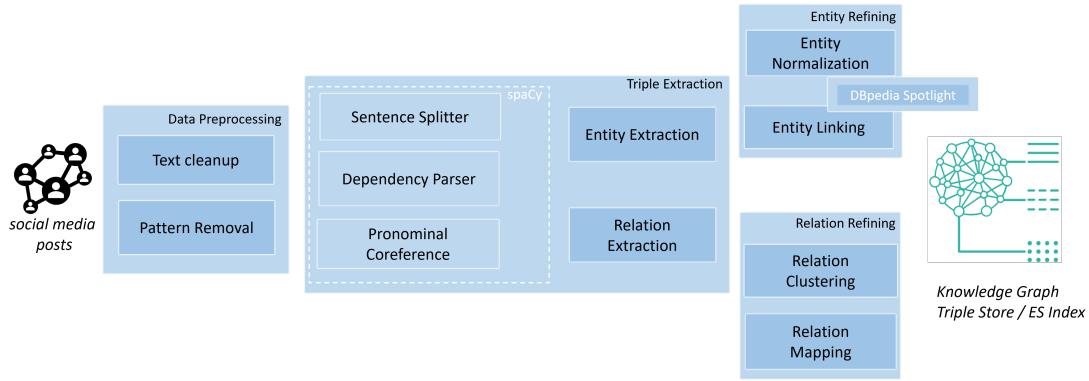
social media posts

Data Preprocessing

Text cleanup

Pattern Removal

Triple Extraction

spaCy

Sentence Splitter

Dependency Parser

Pronominal Coreference

Entity Extraction

Relation Extraction

Entity Refining

Entity Normalization

DBpedia Spotlight

Entity Linking

Relation Refining

Relation Clustering

Relation Mapping

Knowledge Graph Triple Store / ES Index